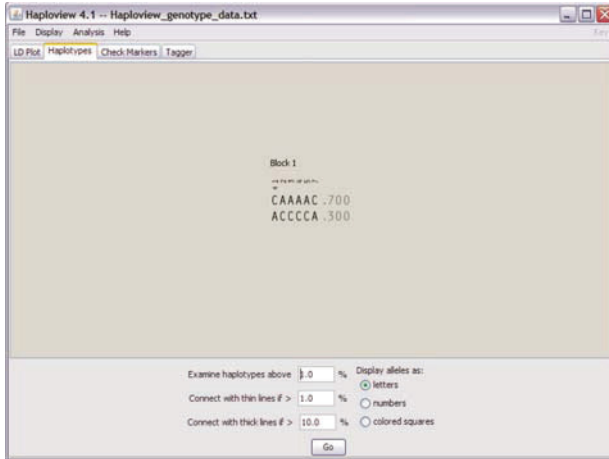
Haploview 4.1 -- Haploview_genotype_data.txt

File Display Analysis Help

LD Plot Haplotypes Check Markers Tagger

Block 1

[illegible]

CAAAAC .700

ACCCCA .300

Examine haplotypes above 1.0 %

Connect with thin lines if > 1.0 %

Connect with thick lines if > 10.0 %

Display alleles as:

letters

numbers

colored squares

Go